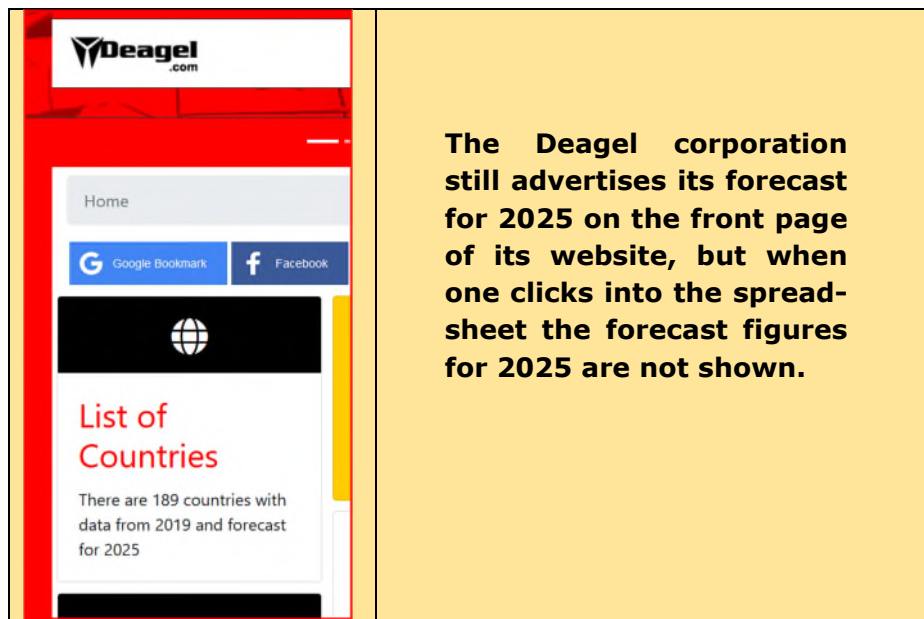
Deagel
.com

Home

Google Bookmark

Facebook

List of Countries

There are 189 countries with data from 2019 and forecast for 2025

The Deagel corporation still advertises its forecast for 2025 on the front page of its website, but when one clicks into the spreadsheet the forecast figures for 2025 are not shown.